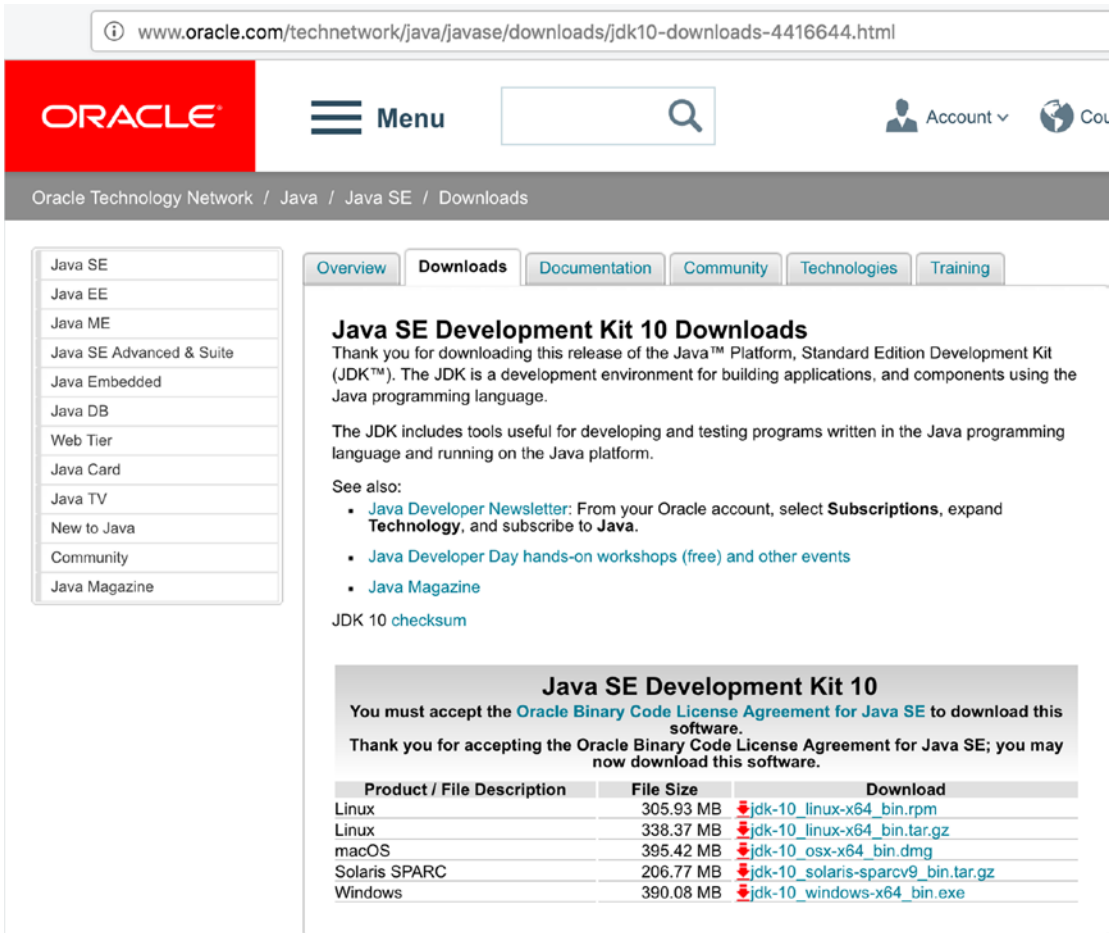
www.oracle.com/technetwork/java/javase/downloads/jdk10-downloads-4416644.html

ORACLE

Menu

Account

Cou

Oracle Technology Network / Java / Java SE / Downloads

Java SE
Java EE
Java ME
Java SE Advanced & Suite
Java Embedded
Java DB
Web Tier
Java Card
Java TV
New to Java
Community
Java Magazine

Overview | Downloads | Documentation | Community | Technologies | Training

Java SE Development Kit 10 Downloads

Thank you for downloading this release of the Java™ Platform, Standard Edition Development Kit (JDK™). The JDK is a development environment for building applications, and components using the Java programming language.

The JDK includes tools useful for developing and testing programs written in the Java programming language and running on the Java platform.

See also:

- Java Developer Newsletter: From your Oracle account, select **Subscriptions**, expand **Technology**, and subscribe to **Java**.
- Java Developer Day hands-on workshops (free) and other events
- Java Magazine

JDK 10 checksum

Java SE Development Kit 10

You must accept the Oracle Binary Code License Agreement for Java SE to download this software.

Thank you for accepting the Oracle Binary Code License Agreement for Java SE; you may now download this software.

| Product / File Description | File Size | Download |
|---|---|---|
| Linux | 305.93 MB | jdk-10_linux-x64_bin.rpm |
| Linux | 338.37 MB | jdk-10_linux-x64_bin.tar.gz |
| macOS | 395.42 MB | jdk-10_osx-x64_bin.dmg |
| Solaris SPARC | 206.77 MB | jdk-10_solaris-sparcv9_bin.tar.gz |
| Windows | 390.08 MB | jdk-10_windows-x64_bin.exe |